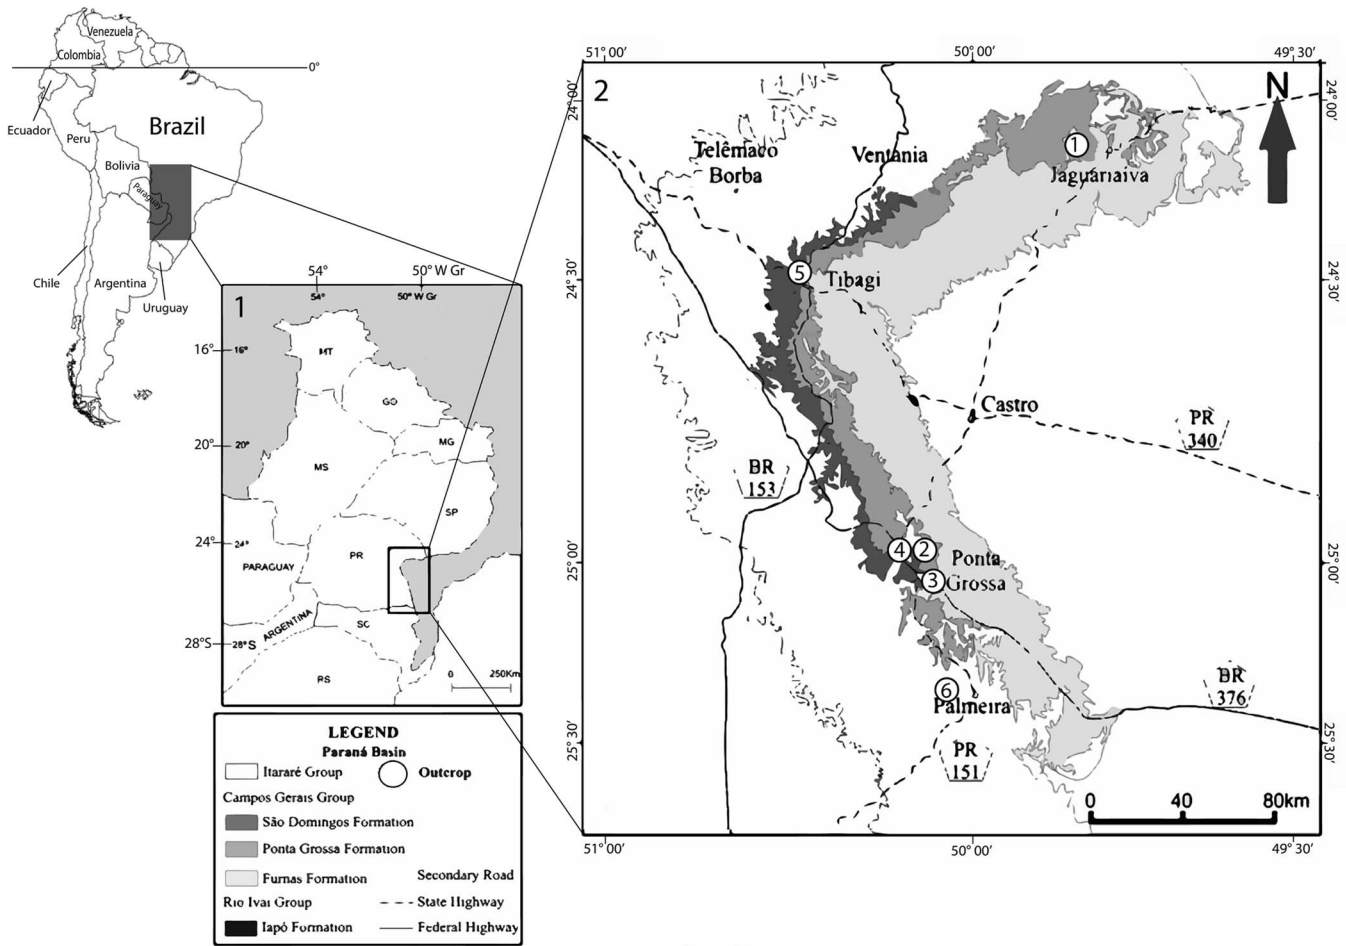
Venezuela
Colombia
0°
Ecuador
Peru
Brazil
Bolivia
Paraguay
Chile
Argentina
Uruguay

54°
50° W Gr
1
54°
50° W Gr
16°
16°
MT
GO
MG
20°
20°
MS
SP
24°
24°
PARAGUAY
PR
ARGENTINA
SC
28°S
28° S
RS
0
250Km

LEGEND
Paraná Basin
Itararé Group
Outcrop
Campos Gerais Group
São Domingos Formation
Ponta Grossa Formation
Furnas Formation
Secondary Road
Rio Ivaí Group
State Highway
Iapó Formation
Federal Highway

51° 00′
50° 00′
49° 30′
2
24° 00′
24° 00′
N
Telêmaco Borba
Ventania
1
Jaguariaíva
5
Tibagi
24° 30′
24° 30′
Castro
PR 340
BR 153
4
2
Ponta Grossa
3
25° 00′
25° 00′
BR 376
6
Palmeira
25° 30′
25° 30′
PR 151
0
40
80km
51° 00′
50° 00′
49° 30′